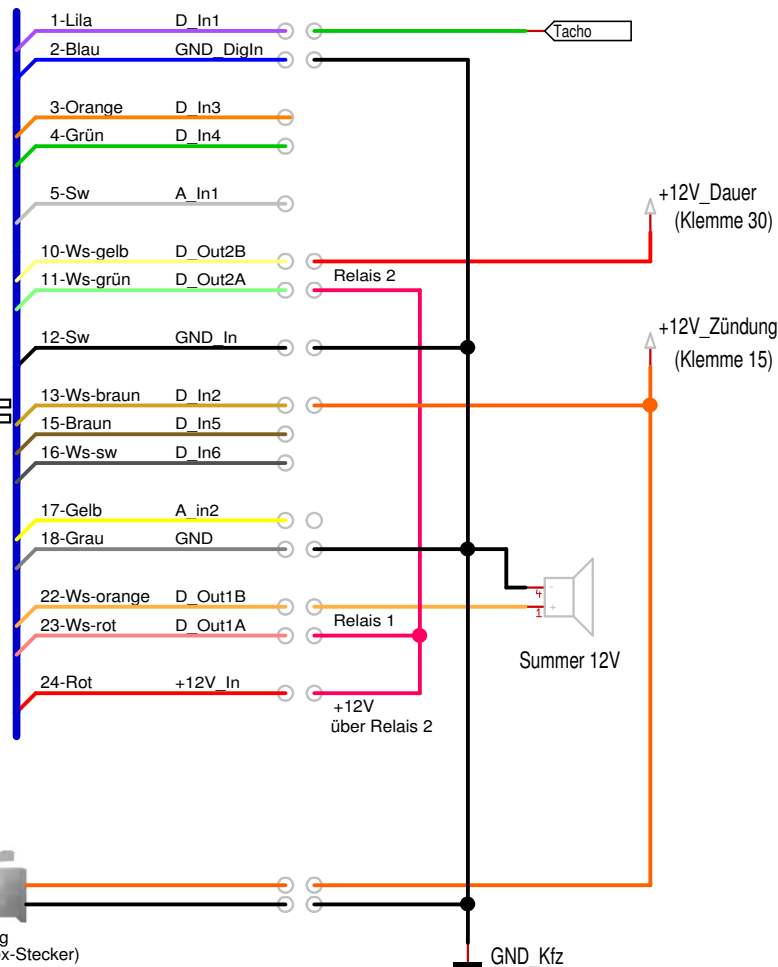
1-Lila D_In1
Tacho
2-Blau GND_DigIn
3-Orange D_In3
4-Grün D_In4
5-Sw A_In1
+12V_Dauer
(Klemme 30)
10-Ws-gelb D_Out2B
11-Ws-grün D_Out2A
Relais 2
12-Sw GND_In
+12V_Zündung
(Klemme 15)
13-Ws-braun D_In2
15-Braun D_In5
16-Ws-sw D_In6
17-Gelb A_in2
18-Grau GND
22-Ws-orange D_Out1B
23-Ws-rot D_Out1A
Relais 1
Summer 12V
24-Rot +12V_In
+12V
über Relais 2
g
x-Stecker)
GND_Kfz